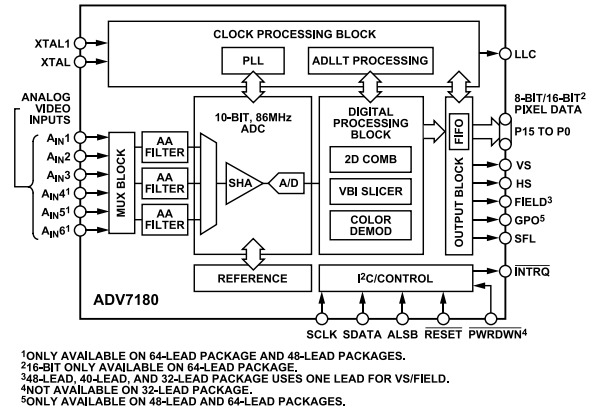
XTAL1
XTAL

CLOCK PROCESSING BLOCK

PLL

ADLLT PROCESSING

LLC

ANALOG VIDEO INPUTS

$A_{IN}1$
$A_{IN}2$
$A_{IN}3$
$A_{IN}4^1$
$A_{IN}5^1$
$A_{IN}6^1$

MUX BLOCK

AA FILTER
AA FILTER
AA FILTER

10-BIT, 86MHz ADC

SHA

A/D

DIGITAL PROCESSING BLOCK

2D COMB

VBI SLICER

COLOR DEMOD

FIFO

OUTPUT BLOCK

8-BIT/16-BIT$^2$ PIXEL DATA

P15 TO P0

VS
HS
FIELD$^3$
GPO$^5$
SFL

REFERENCE

I$^2$C/CONTROL

$\overline{INTRQ}$

ADV7180

SCLK SDATA ALSB $\overline{RESET}$ $\overline{PWRDWN}^4$

$^1$ONLY AVAILABLE ON 64-LEAD PACKAGE AND 48-LEAD PACKAGES.
$^2$16-BIT ONLY AVAILABLE ON 64-LEAD PACKAGE.
$^3$48-LEAD, 40-LEAD, AND 32-LEAD PACKAGE USES ONE LEAD FOR VS/FIELD.
$^4$NOT AVAILABLE ON 32-LEAD PACKAGE.
$^5$ONLY AVAILABLE ON 48-LEAD AND 64-LEAD PACKAGES.